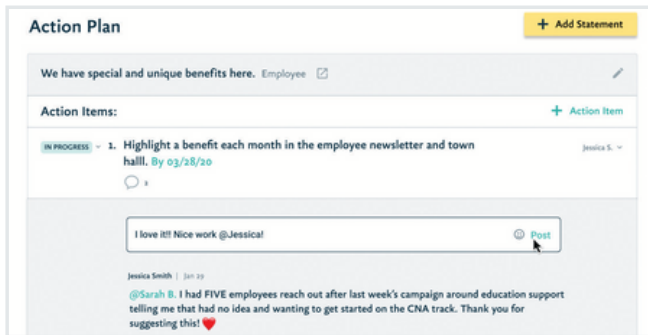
Action Plan

+ Add Statement

We have special and unique benefits here. Employee

Action Items:

+ Action Item

IN PROGRESS 1. Highlight a benefit each month in the employee newsletter and town halll. By 03/28/20

Jessica S.

2

I love it!! Nice work @Jessica!

Post

Jessica Smith | Jan 29

@Sarah B. I had FIVE employees reach out after last week's campaign around education support telling me that had no idea and wanting to get started on the CNA track. Thank you for suggesting this! ❤️